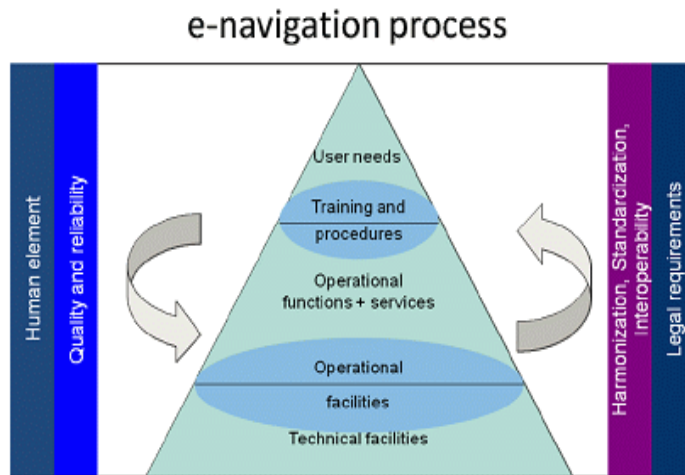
e-navigation process

Human element

Quality and reliability

User needs

Training and procedures

Operational functions + services

Operational facilities

Technical facilities

Harmonization, Standardization, Interoperability

Legal requirements